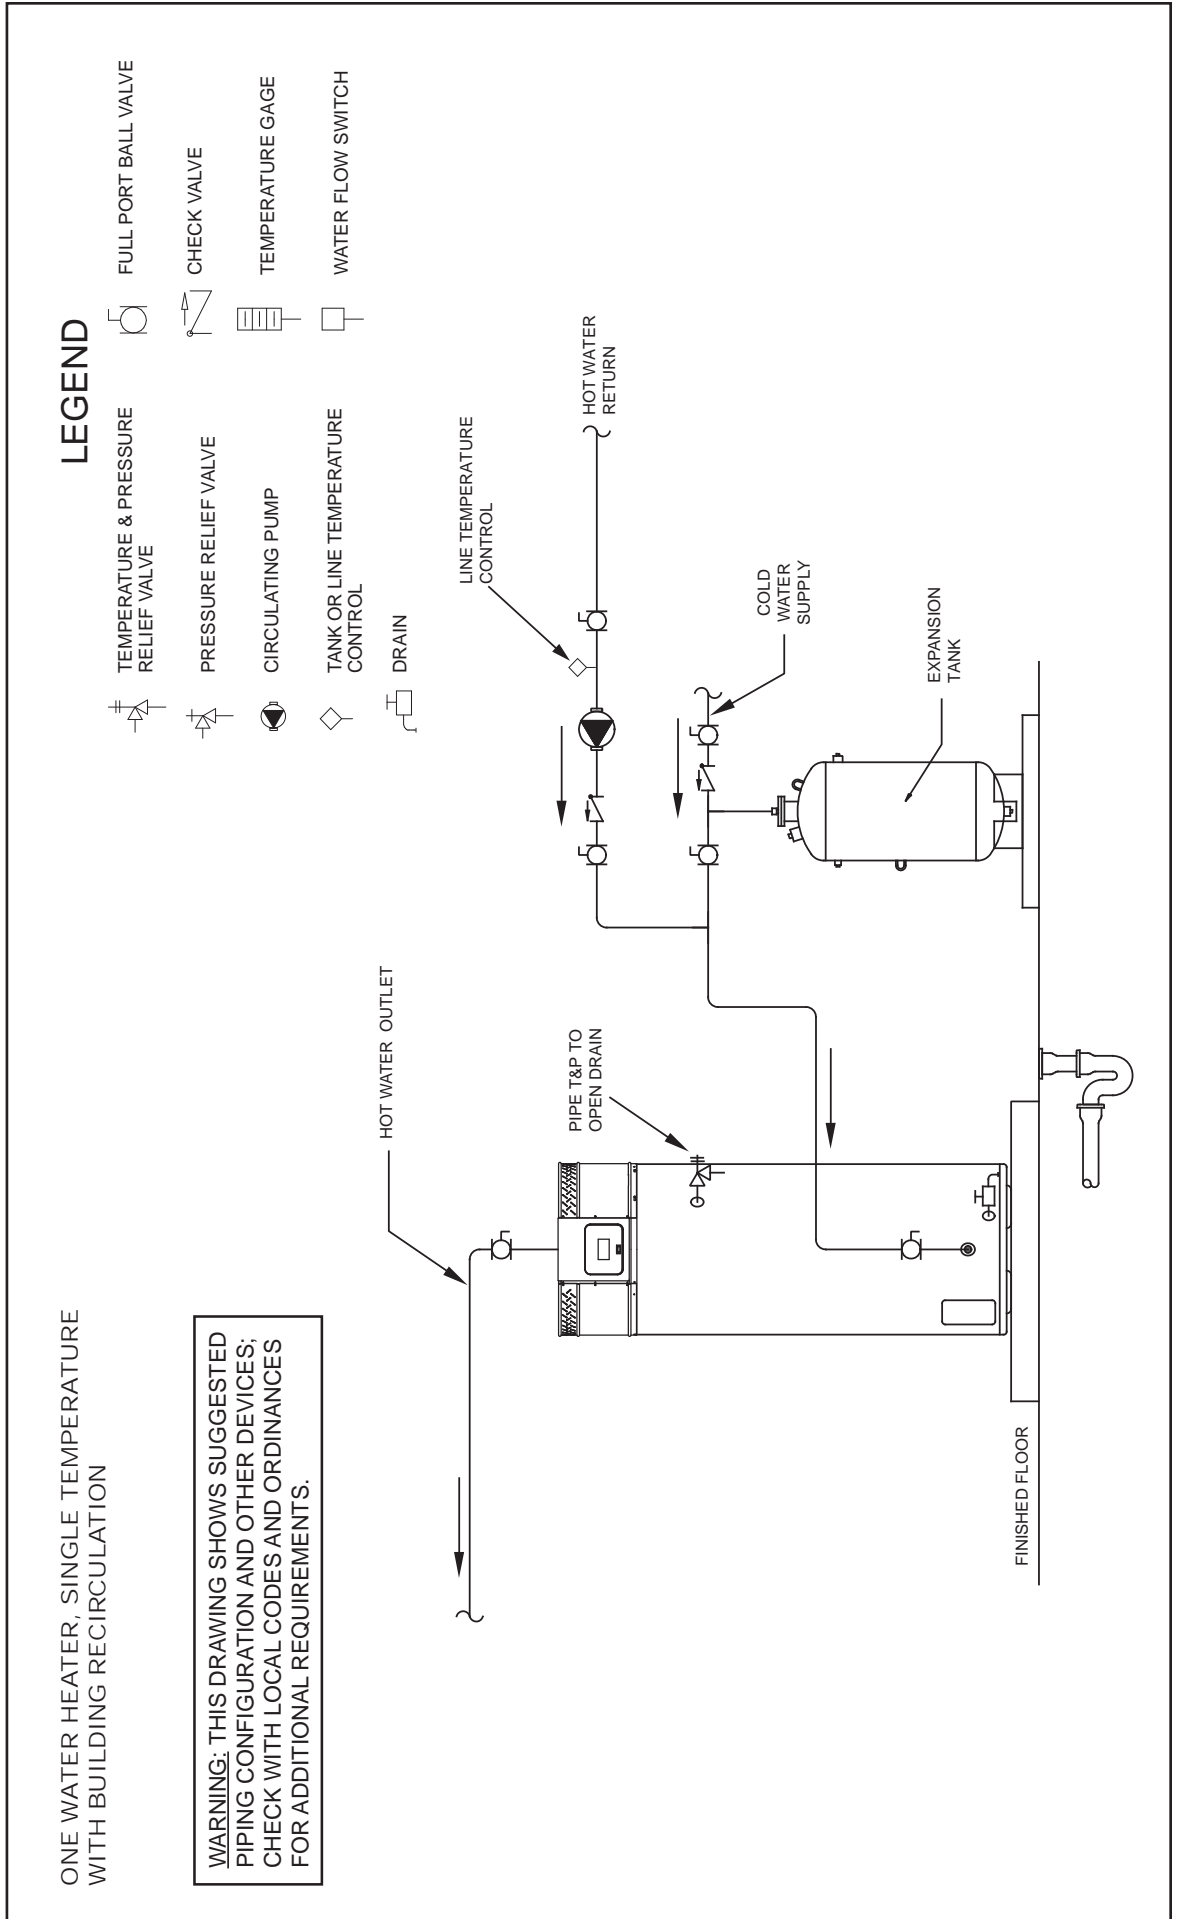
ONE WATER HEATER, SINGLE TEMPERATURE WITH BUILDING RECIRCULATION

WARNING: THIS DRAWING SHOWS SUGGESTED PIPING CONFIGURATION AND OTHER DEVICES; CHECK WITH LOCAL CODES AND ORDINANCES FOR ADDITIONAL REQUIREMENTS.

LEGEND

TEMPERATURE & PRESSURE RELIEF VALVE

PRESSURE RELIEF VALVE

CIRCULATING PUMP

TANK OR LINE TEMPERATURE CONTROL

DRAIN

FULL PORT BALL VALVE

CHECK VALVE

TEMPERATURE GAGE

WATER FLOW SWITCH

HOT WATER OUTLET

PIPE T&P TO OPEN DRAIN

LINE TEMPERATURE CONTROL

HOT WATER RETURN

COLD WATER SUPPLY

EXPANSION TANK

FINISHED FLOOR